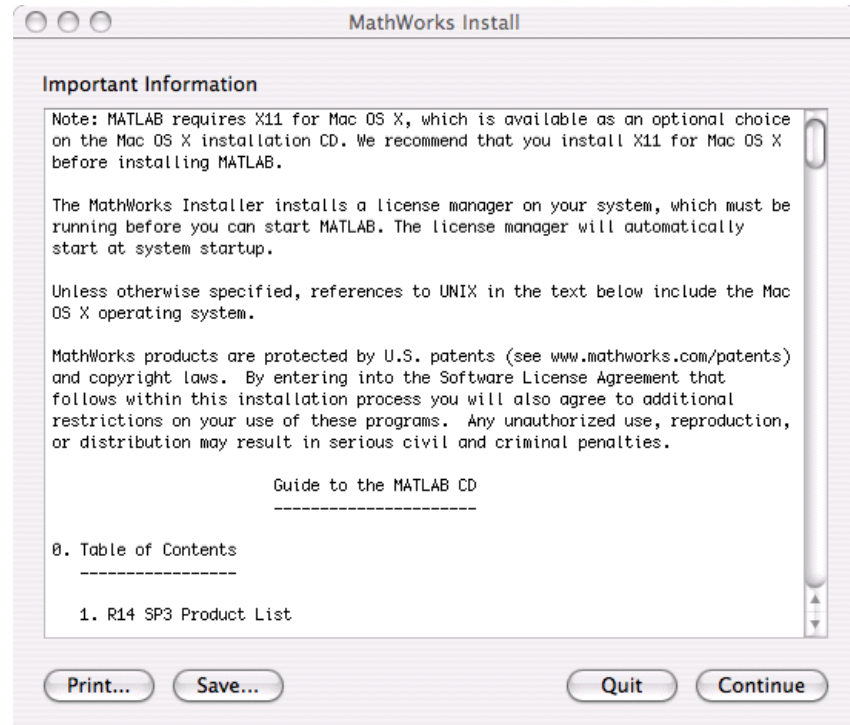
MathWorks Install

Important Information

Note: MATLAB requires X11 for Mac OS X, which is available as an optional choice on the Mac OS X installation CD. We recommend that you install X11 for Mac OS X before installing MATLAB.

The MathWorks Installer installs a license manager on your system, which must be running before you can start MATLAB. The license manager will automatically start at system startup.

Unless otherwise specified, references to UNIX in the text below include the Mac OS X operating system.

MathWorks products are protected by U.S. patents (see www.mathworks.com/patents) and copyright laws. By entering into the Software License Agreement that follows within this installation process you will also agree to additional restrictions on your use of these programs. Any unauthorized use, reproduction, or distribution may result in serious civil and criminal penalties.

Guide to the MATLAB CD
----------------------

0. Table of Contents
-----------------

1. R14 SP3 Product List

Print... Save... Quit Continue